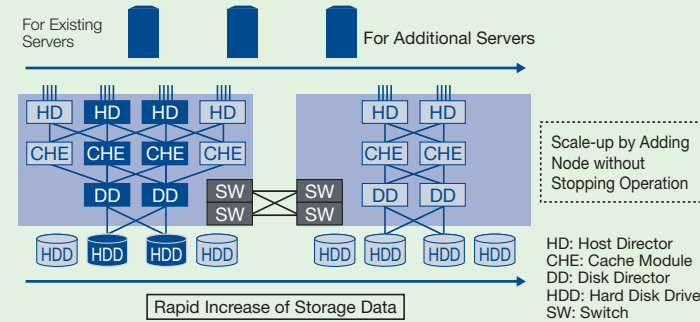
For Existing Servers

For Additional Servers

HD HD HD HD
CHE CHE CHE CHE
DD DD
SW SW
SW SW
HDD HDD HDD HDD

HD HD
CHE CHE
DD DD
HDD HDD HDD HDD

Scale-up by Adding Node without Stopping Operation

Rapid Increase of Storage Data

HD: Host Director
CHE: Cache Module
DD: Disk Director
HDD: Hard Disk Drive
SW: Switch